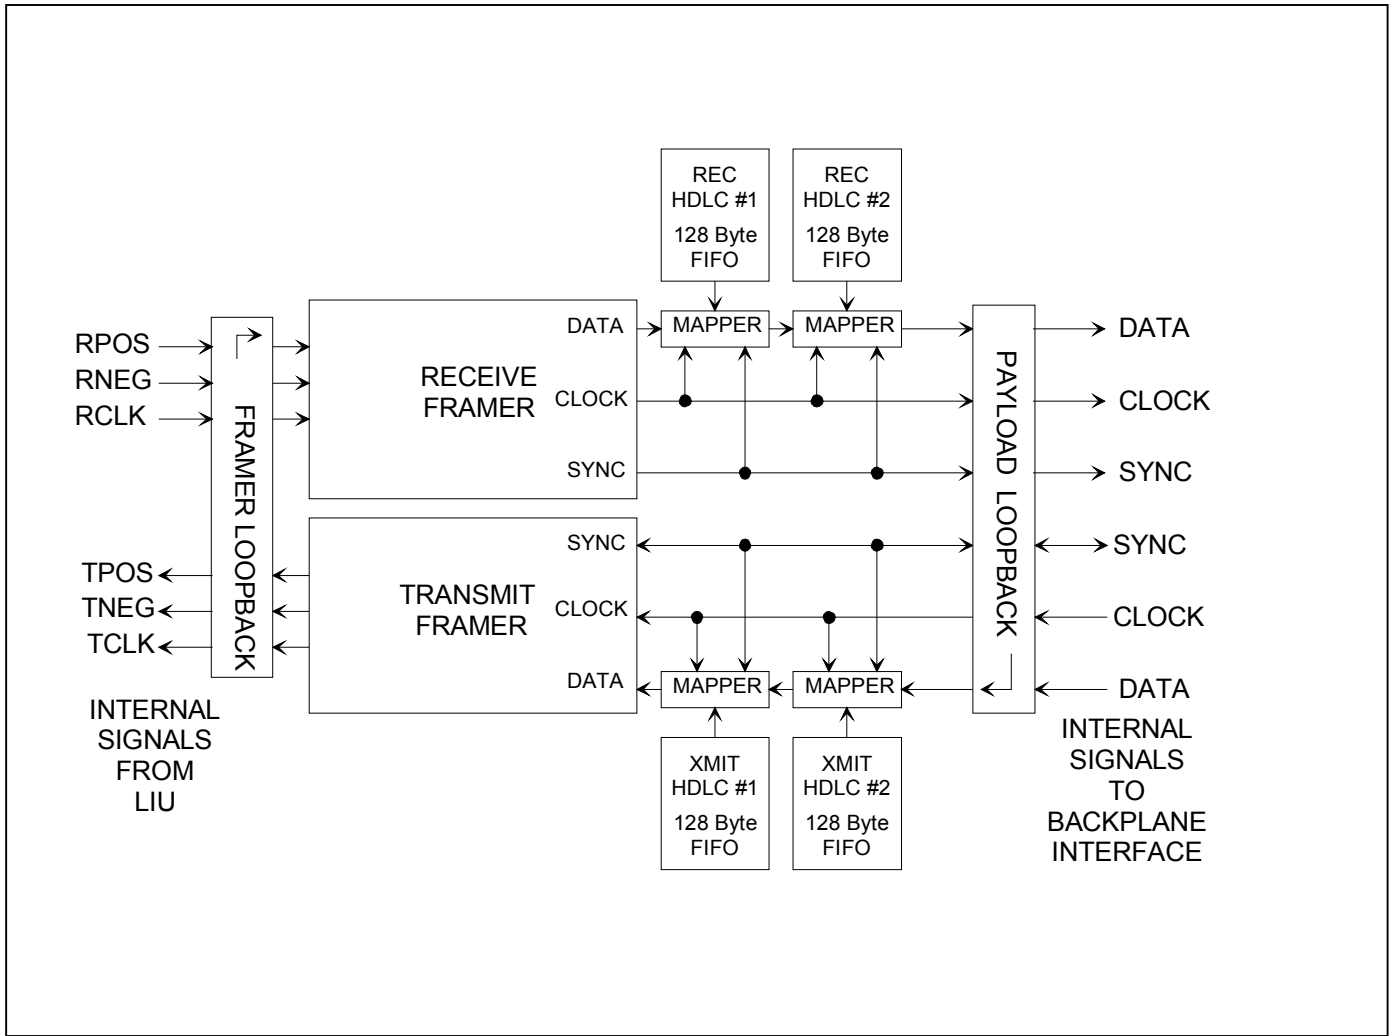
REC HDLC #1
128 Byte FIFO

REC HDLC #2
128 Byte FIFO

RPOS
RNEG
RCLK

FRAMER LOOPBACK

RECEIVE FRAMER

DATA
CLOCK
SYNC

MAPPER
MAPPER

PAYLOAD LOOPBACK

DATA
CLOCK
SYNC

TPOS
TNEG
TCLK

TRANSMIT FRAMER

SYNC
CLOCK
DATA

MAPPER
MAPPER

SYNC
CLOCK
DATA

XMIT HDLC #1
128 Byte FIFO

XMIT HDLC #2
128 Byte FIFO

INTERNAL SIGNALS FROM LIU

INTERNAL SIGNALS TO BACKPLANE INTERFACE